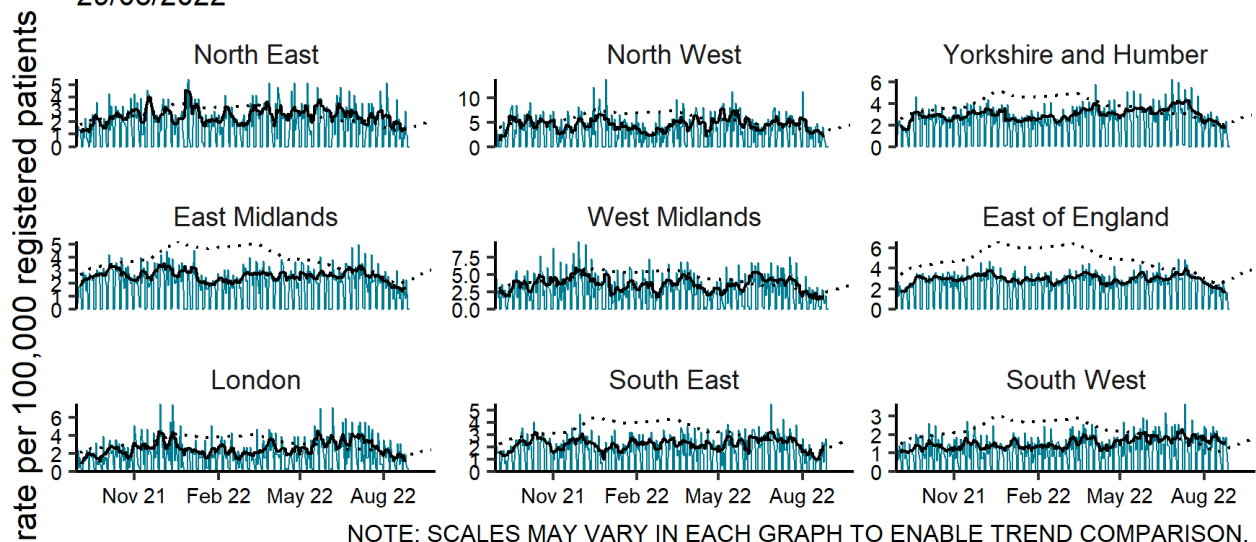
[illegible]

North East
5
4
3
2
1
0

North West
10
5
0

Yorkshire and Humber
6
4
2
0

East Midlands
5
4
3
2
1
0

West Midlands
7.5
5.0
2.5
0.0

East of England
6
4
2
0

London
6
4
2
0
Nov 21
Feb 22
May 22
Aug 22

South East
5
4
3
2
1
0
Nov 21
Feb 22
May 22
Aug 22

South West
3
2
1
0
Nov 21
Feb 22
May 22
Aug 22

rate per 100,000 registered patients

NOTE: SCALES MAY VARY IN EACH GRAPH TO ENABLE TREND COMPARISON.